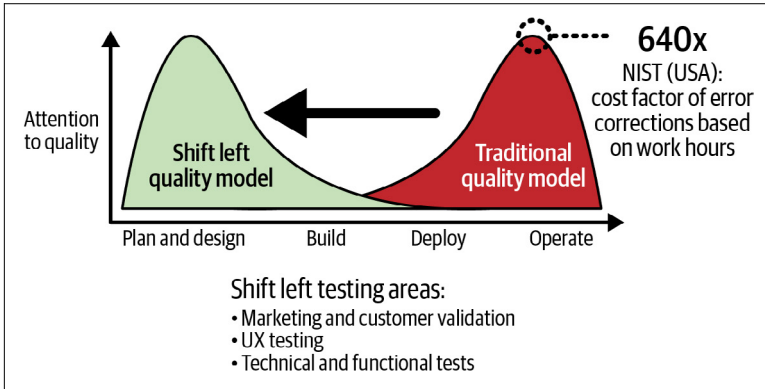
Attention to quality

Shift left quality model

Traditional quality model

640x

NIST (USA): cost factor of error corrections based on work hours

Plan and design

Build

Deploy

Operate

Shift left testing areas:
• Marketing and customer validation
• UX testing
• Technical and functional tests